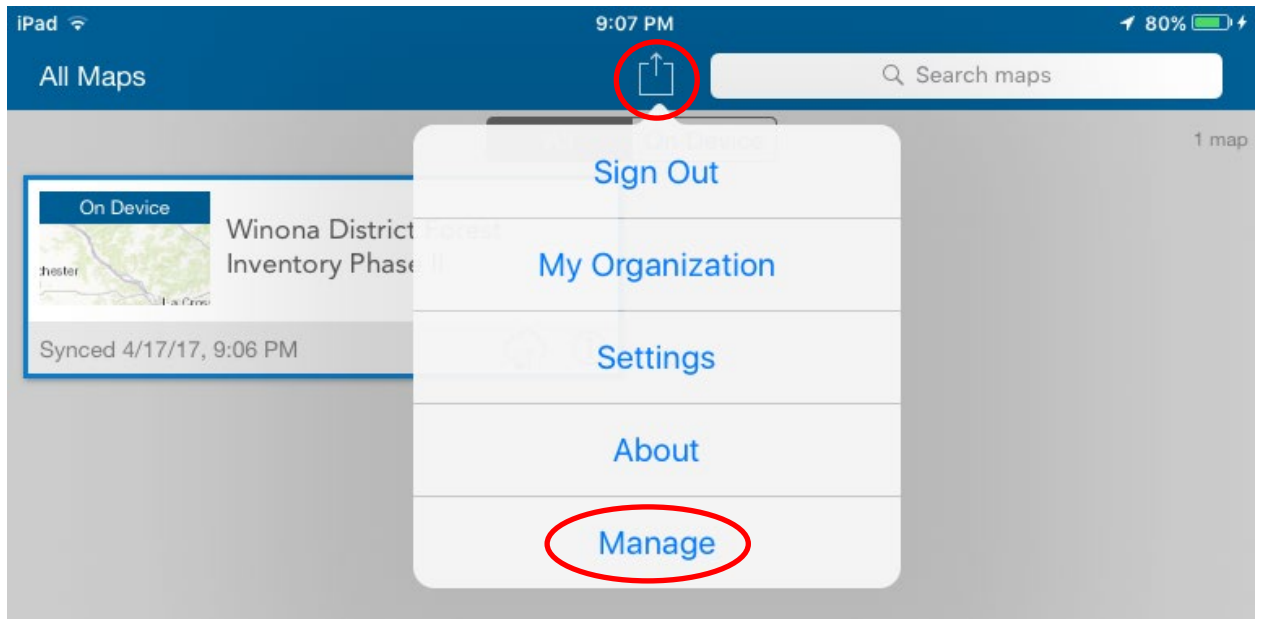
iPad 9:07 PM 80%

All Maps

Search maps

On Device

1 map

On Device

Winona District Forest Inventory Phase II

chester

La Cros

Synced 4/17/17, 9:06 PM

Sign Out

My Organization

Settings

About

Manage